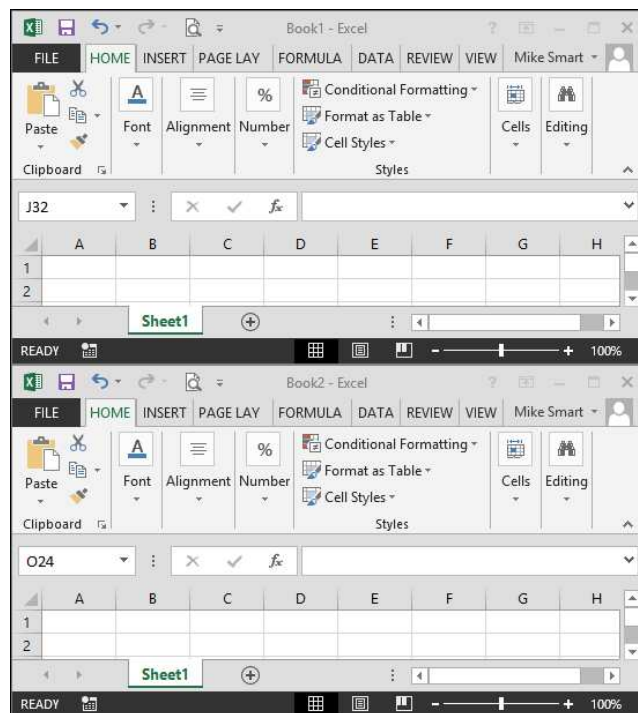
Book1 - Excel

? – □ ×

FILE HOME INSERT PAGE LAY FORMULA DATA REVIEW VIEW Mike Smart

Paste

Clipboard

Font

Alignment

Number

Conditional Formatting

Format as Table

Cell Styles

Styles

Cells

Editing

J32

$f_x$

| | A | B | C | D | E | F | G | H |
|---|---|---|---|---|---|---|---|---|
| 1 | | | | | | | | |
| 2 | | | | | | | | |

Sheet1

READY

100%

Book2 - Excel

? – □ ×

FILE HOME INSERT PAGE LAY FORMULA DATA REVIEW VIEW Mike Smart

Paste

Clipboard

Font

Alignment

Number

Conditional Formatting

Format as Table

Cell Styles

Styles

Cells

Editing

O24

$f_x$

| | A | B | C | D | E | F | G | H |
|---|---|---|---|---|---|---|---|---|
| 1 | | | | | | | | |
| 2 | | | | | | | | |

Sheet1

READY

100%